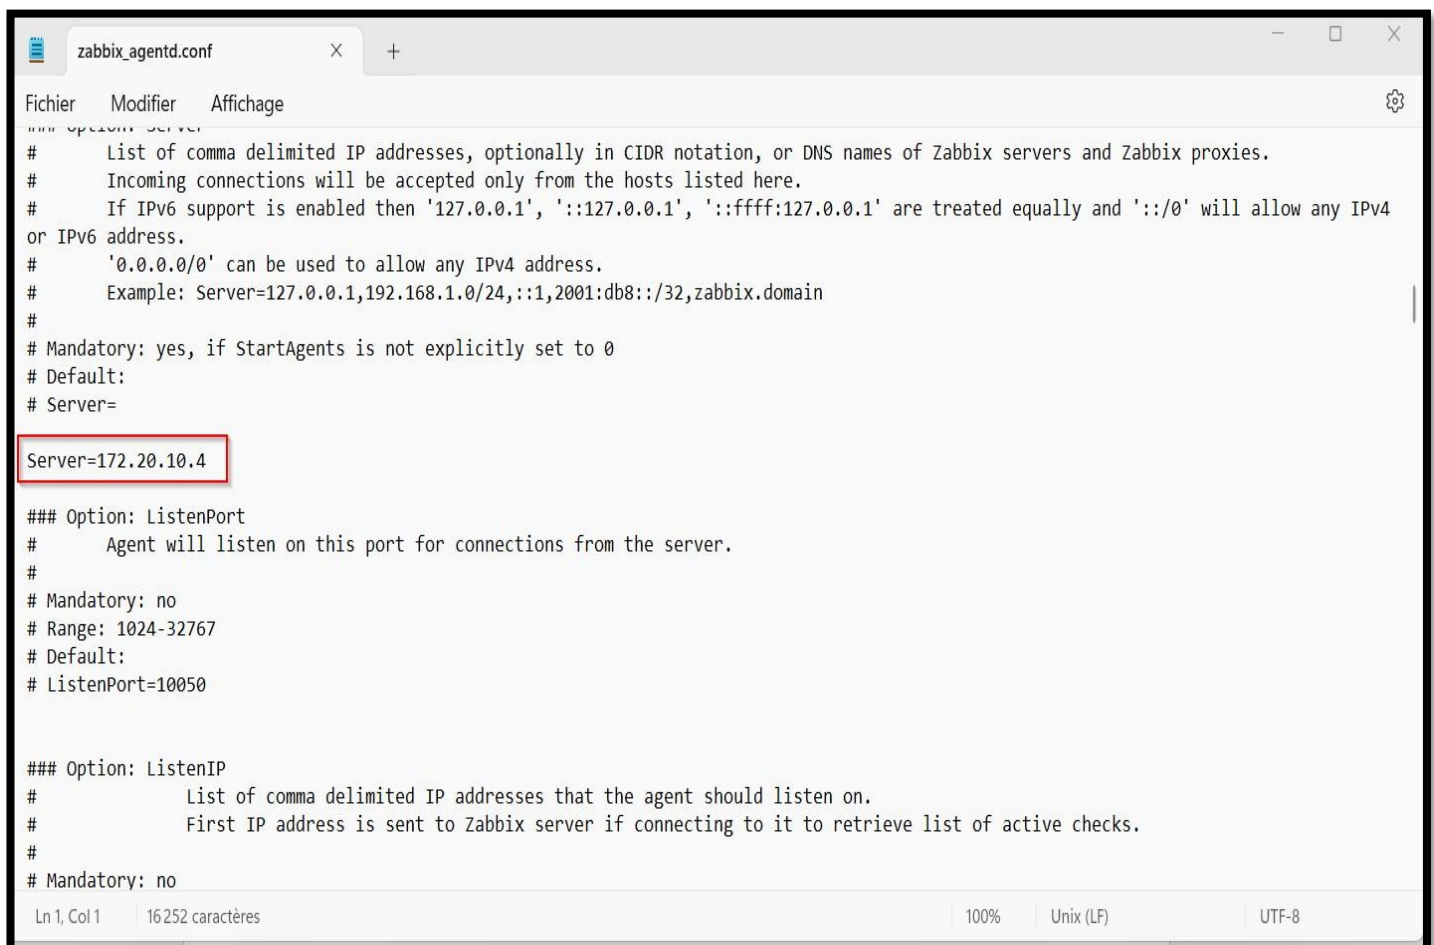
zabbix_agentd.conf

Fichier Modifier Affichage

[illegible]
# List of comma delimited IP addresses, optionally in CIDR notation, or DNS names of Zabbix servers and Zabbix proxies.
# Incoming connections will be accepted only from the hosts listed here.
# If IPv6 support is enabled then '127.0.0.1', '::127.0.0.1', '::ffff:127.0.0.1' are treated equally and '::/0' will allow any IPv4 or IPv6 address.
# '0.0.0.0/0' can be used to allow any IPv4 address.
# Example: Server=127.0.0.1,192.168.1.0/24,::1,2001:db8::/32,zabbix.domain
#
# Mandatory: yes, if StartAgents is not explicitly set to 0
# Default:
# Server=

Server=172.20.10.4

### Option: ListenPort
# Agent will listen on this port for connections from the server.
#
# Mandatory: no
# Range: 1024-32767
# Default:
# ListenPort=10050

### Option: ListenIP
# List of comma delimited IP addresses that the agent should listen on.
# First IP address is sent to Zabbix server if connecting to it to retrieve list of active checks.
#
# Mandatory: no

Ln 1, Col 1 16 252 caractères 100% Unix (LF) UTF-8